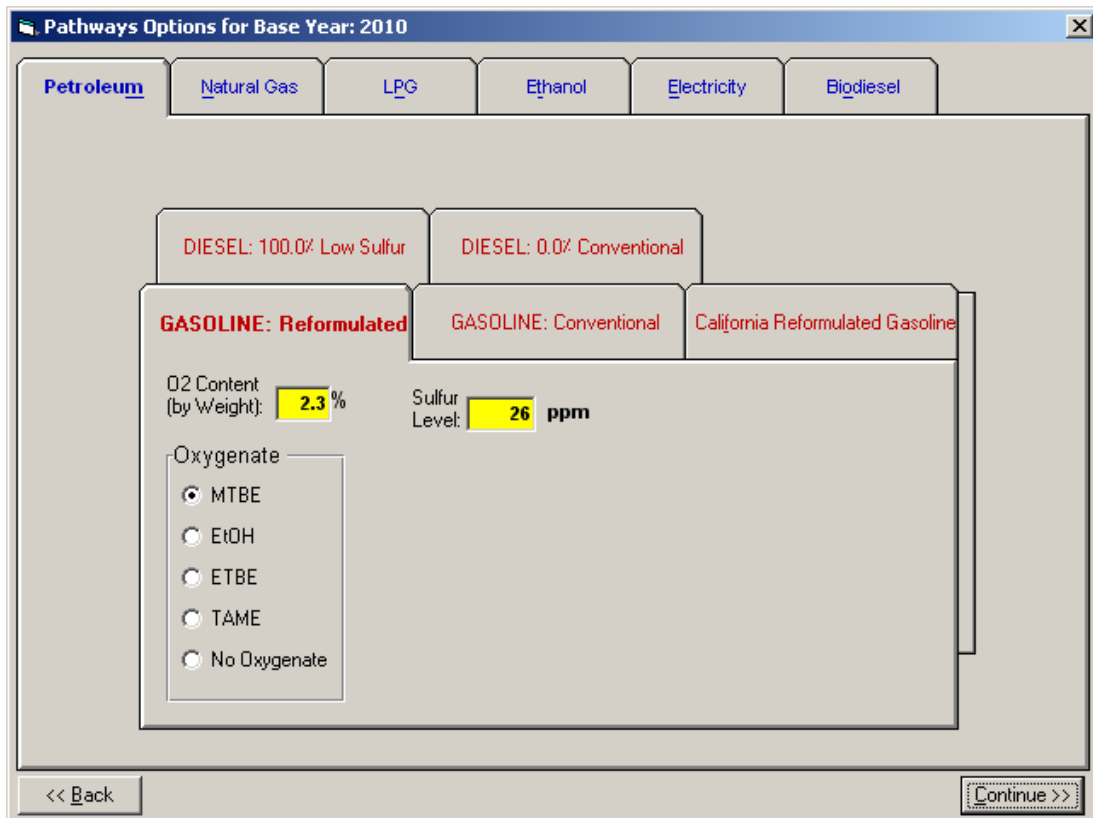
Pathways Options for Base Year: 2010

Petroleum | Natural Gas | LPG | Ethanol | Electricity | Biodiesel

DIESEL: 100.0% Low Sulfur | DIESEL: 0.0% Conventional

GASOLINE: Reformulated | GASOLINE: Conventional | California Reformulated Gasoline

O2 Content (by Weight): 2.3 %

Sulfur Level: 26 ppm

Oxygenate
MTBE
EtOH
ETBE
TAME
No Oxygenate

<< Back

Continue >>